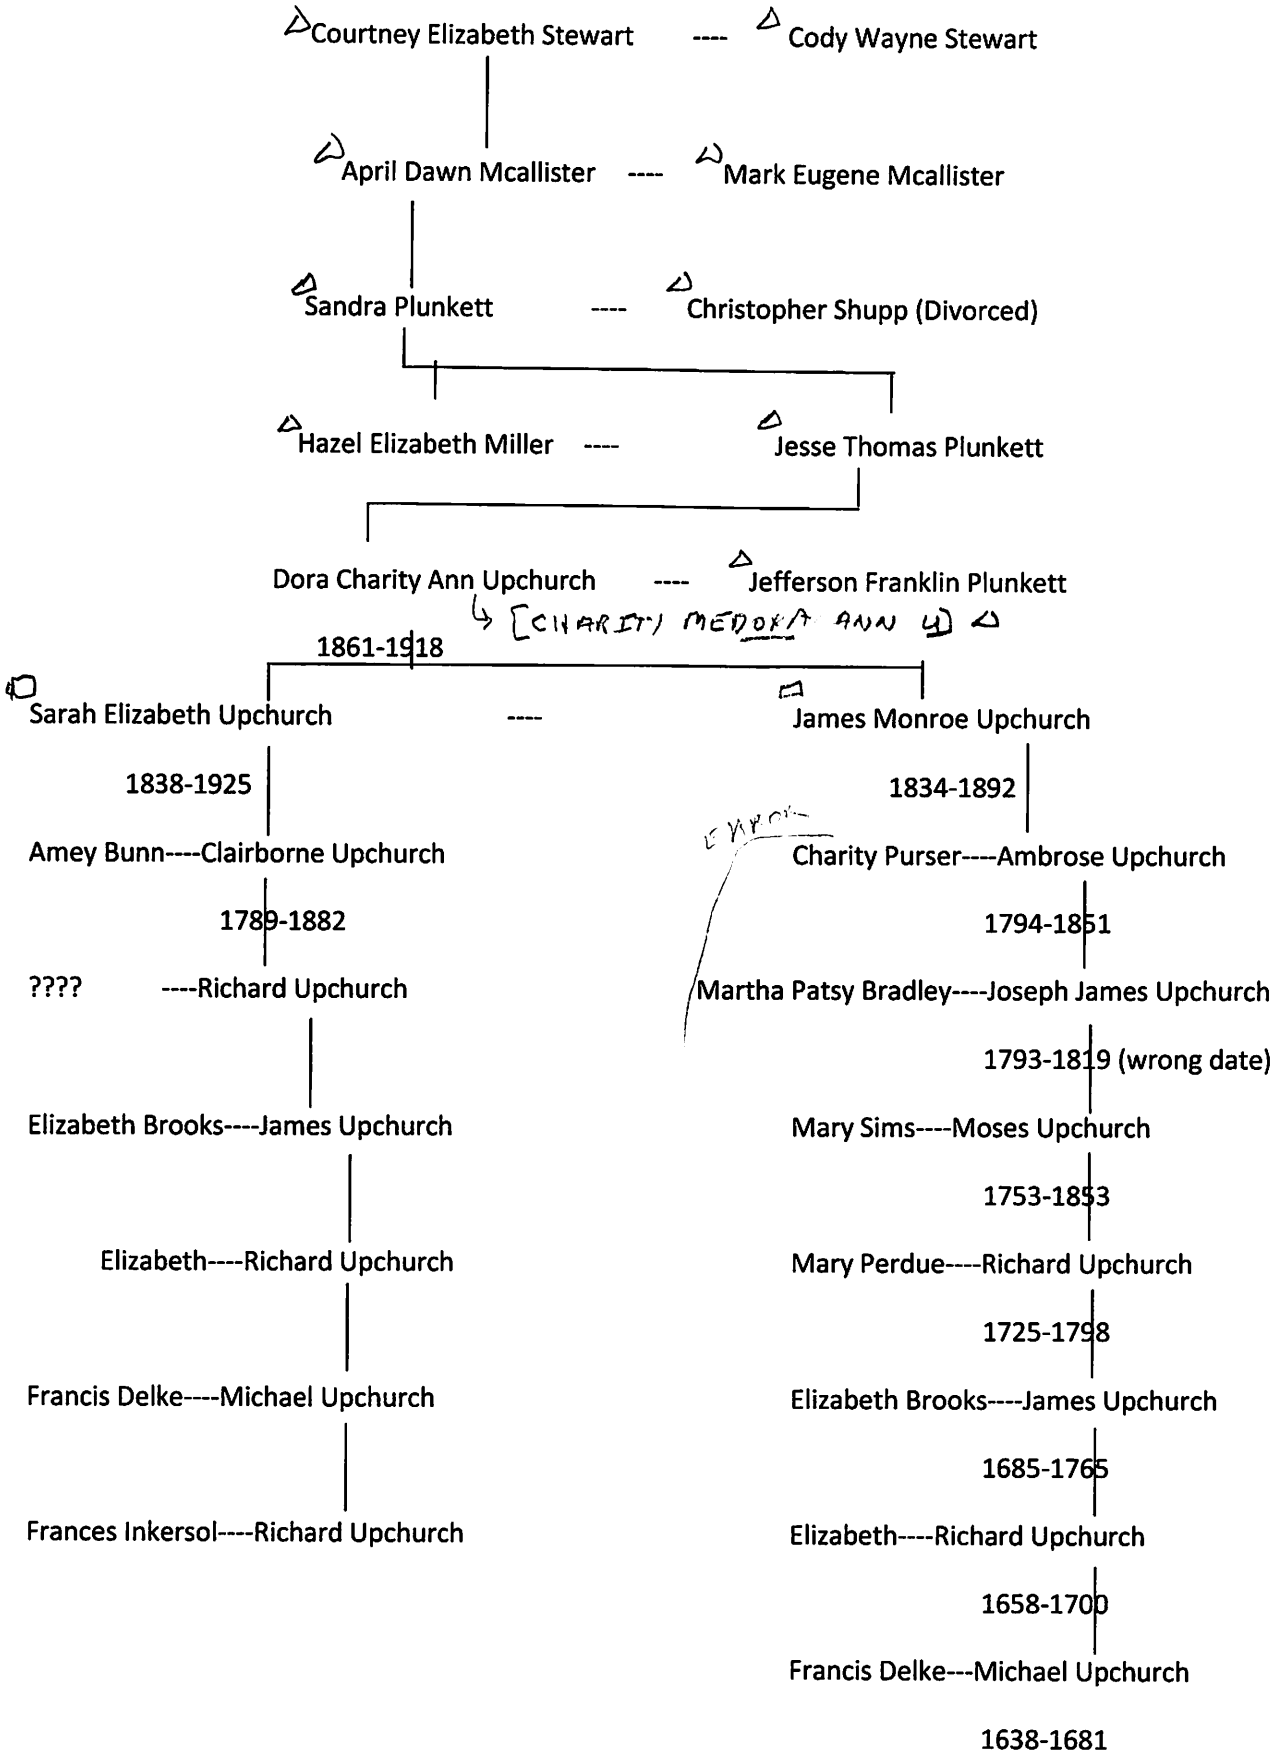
Courtney Elizabeth Stewart ---- Cody Wayne Stewart

April Dawn Mcallister ---- Mark Eugene Mcallister

Sandra Plunkett ---- Christopher Shupp (Divorced)

Hazel Elizabeth Miller ---- Jesse Thomas Plunkett

Dora Charity Ann Upchurch ---- Jefferson Franklin Plunkett

[CHARITY MEDORA ANN U]

1861-1918

Sarah Elizabeth Upchurch ---- James Monroe Upchurch

1838-1925

1834-1892

Amey Bunn----Clairborne Upchurch

ERROR

Charity Purser----Ambrose Upchurch

1789-1882

1794-1851

???? ----Richard Upchurch

Martha Patsy Bradley----Joseph James Upchurch

1793-1819 (wrong date)

Elizabeth Brooks----James Upchurch

Mary Sims----Moses Upchurch

1753-1853

Elizabeth----Richard Upchurch

Mary Perdue----Richard Upchurch

1725-1798

Francis Delke----Michael Upchurch

Elizabeth Brooks----James Upchurch

1685-1765

Frances Inkersol----Richard Upchurch

Elizabeth----Richard Upchurch

1658-1700

Francis Delke---Michael Upchurch

1638-1681